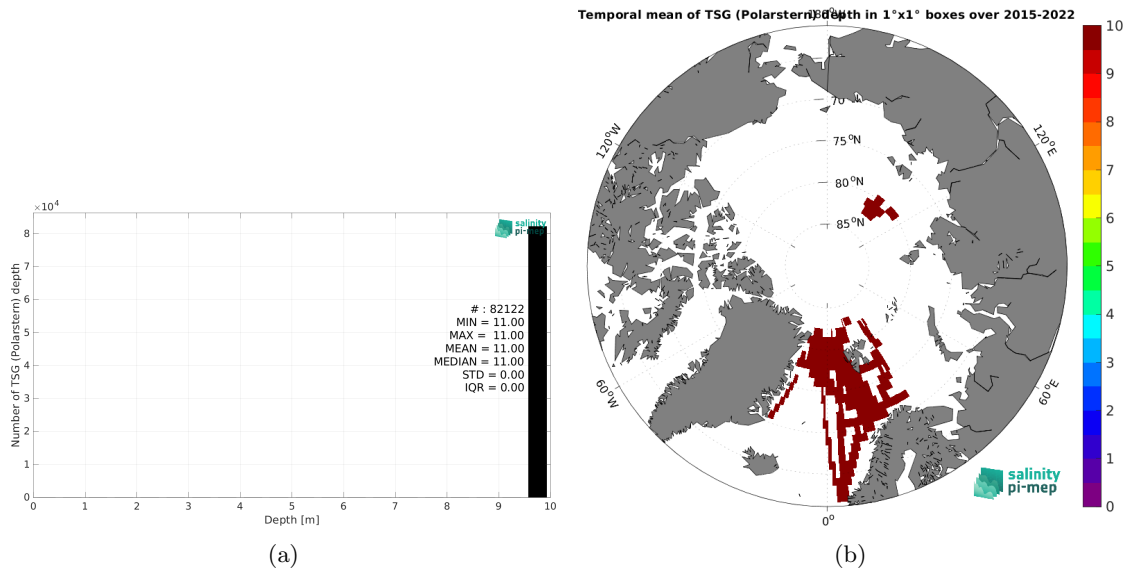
$\times10^4$

salinity pi-mep

# : 82122
MIN = 11.00
MAX = 11.00
MEAN = 11.00
MEDIAN = 11.00
STD = 0.00
IQR = 0.00

Number of TSG (Polarstern) depth

8
7
6
5
4
3
2
1
0

0 1 2 3 4 5 6 7 8 9 10

Depth [m]

(a)

Temporal mean of TSG (Polarstern) depth in 1°x1° boxes over 2015-2022

180°

70 °N
75 °N
80 °N
85 °N

120°W
120°E
60°W
60°E
0°

salinity pi-mep

10
9
8
7
6
5
4
3
2
1
0

(b)